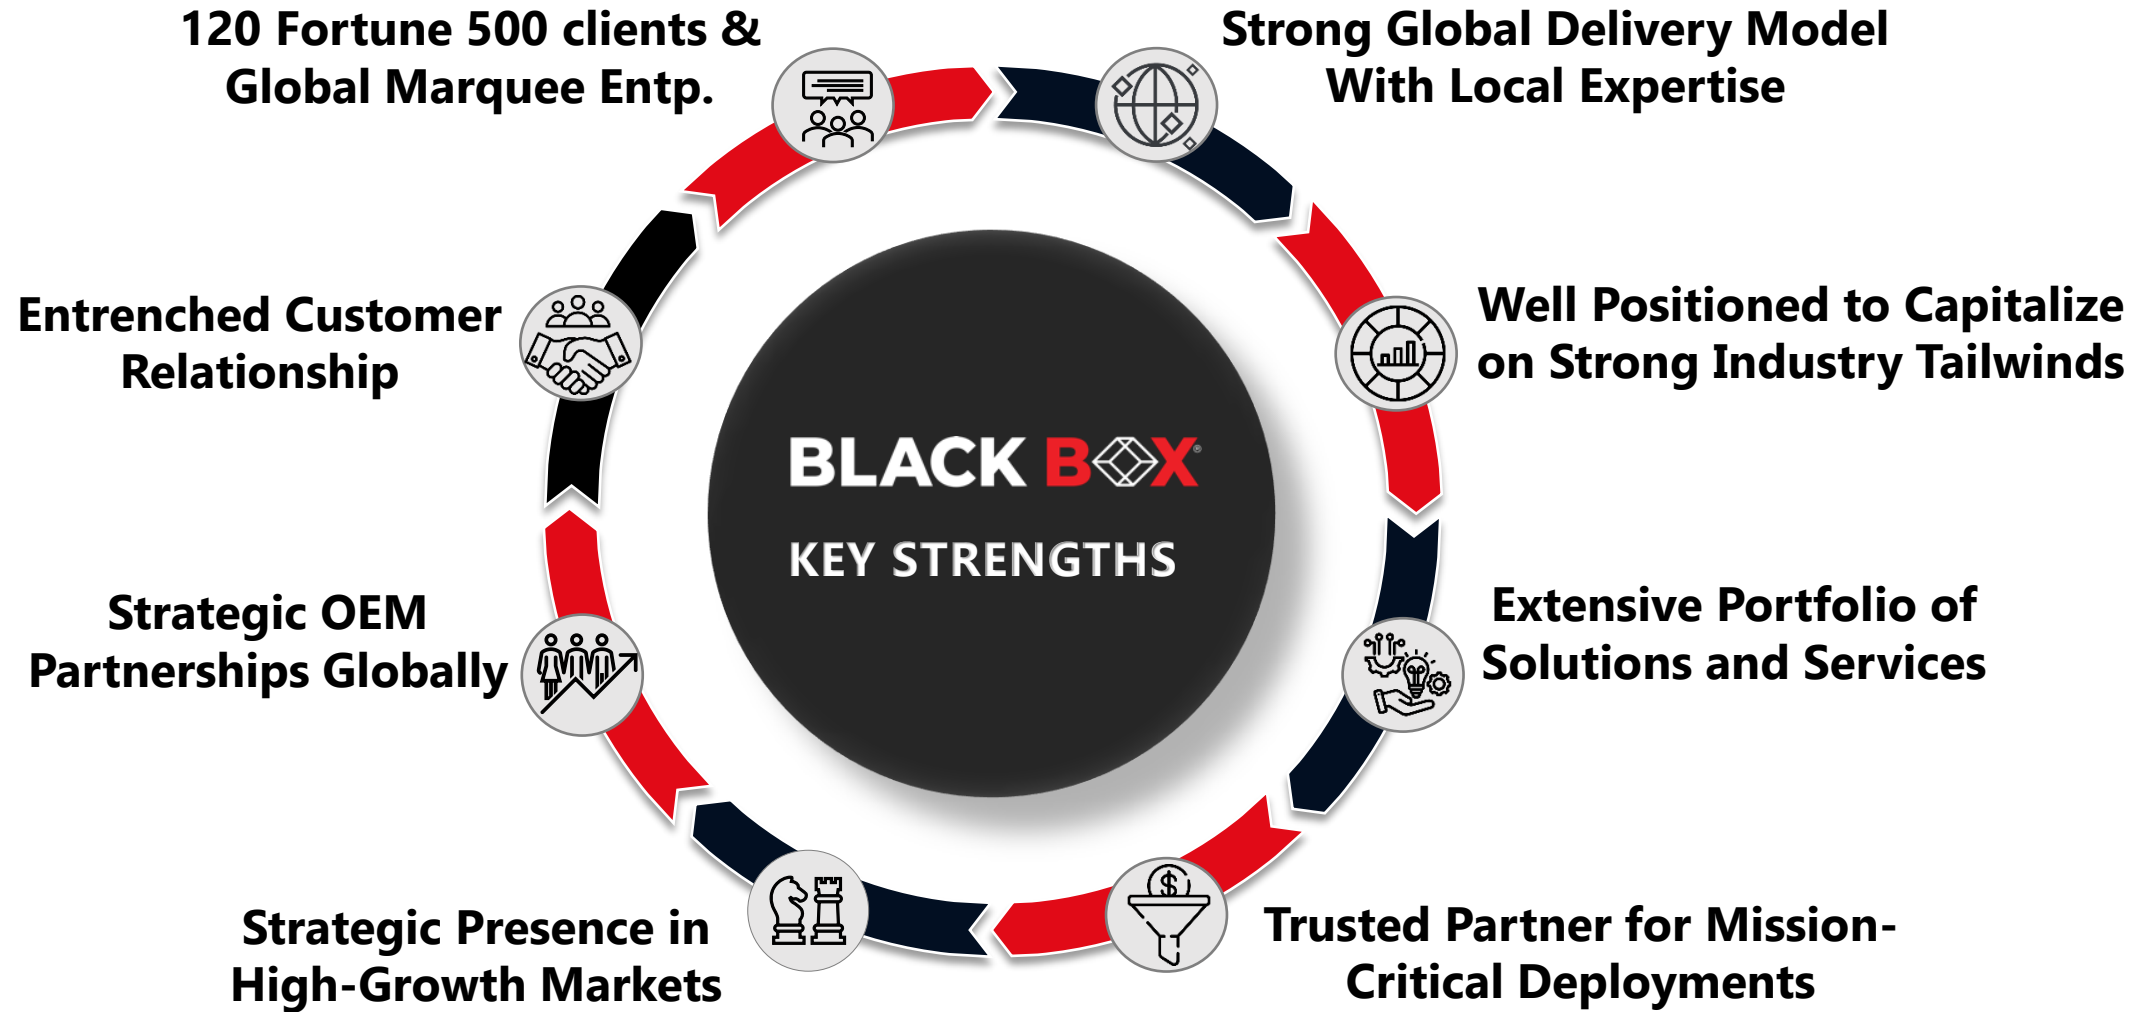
120 Fortune 500 clients & Global Marquee Entp.

Strong Global Delivery Model With Local Expertise

Entrenched Customer Relationship

Well Positioned to Capitalize on Strong Industry Tailwinds

BLACK BOX

KEY STRENGTHS

Strategic OEM Partnerships Globally

Extensive Portfolio of Solutions and Services

Strategic Presence in High-Growth Markets

Trusted Partner for Mission-Critical Deployments